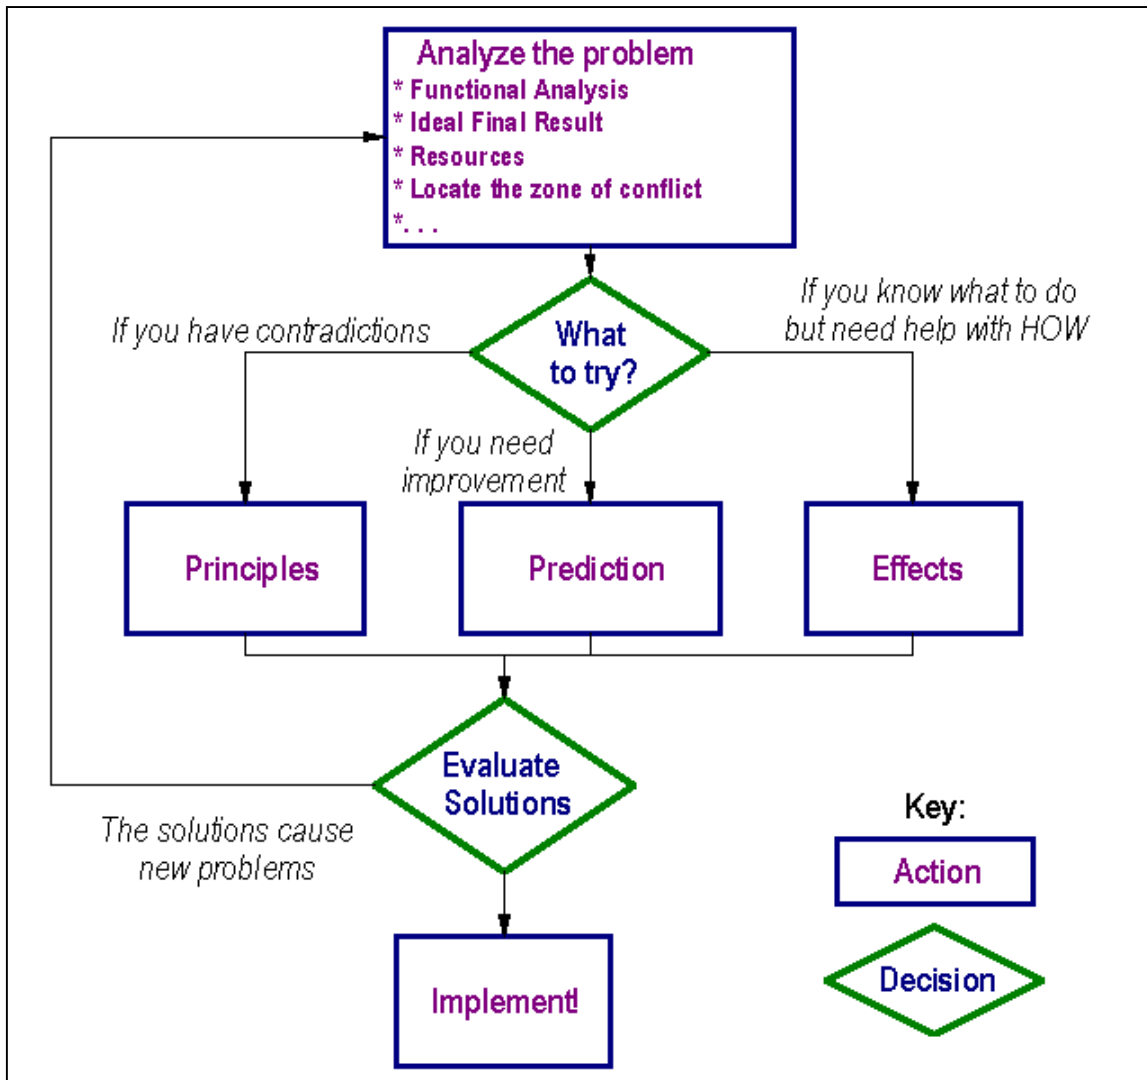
Analyze the problem
* Functional Analysis
* Ideal Final Result
* Resources
* Locate the zone of conflict
*. . .

If you have contradictions

What to try?

If you know what to do but need help with HOW

If you need improvement

Principles

Prediction

Effects

Evaluate Solutions

The solutions cause new problems

Implement!

Key:

Action

Decision